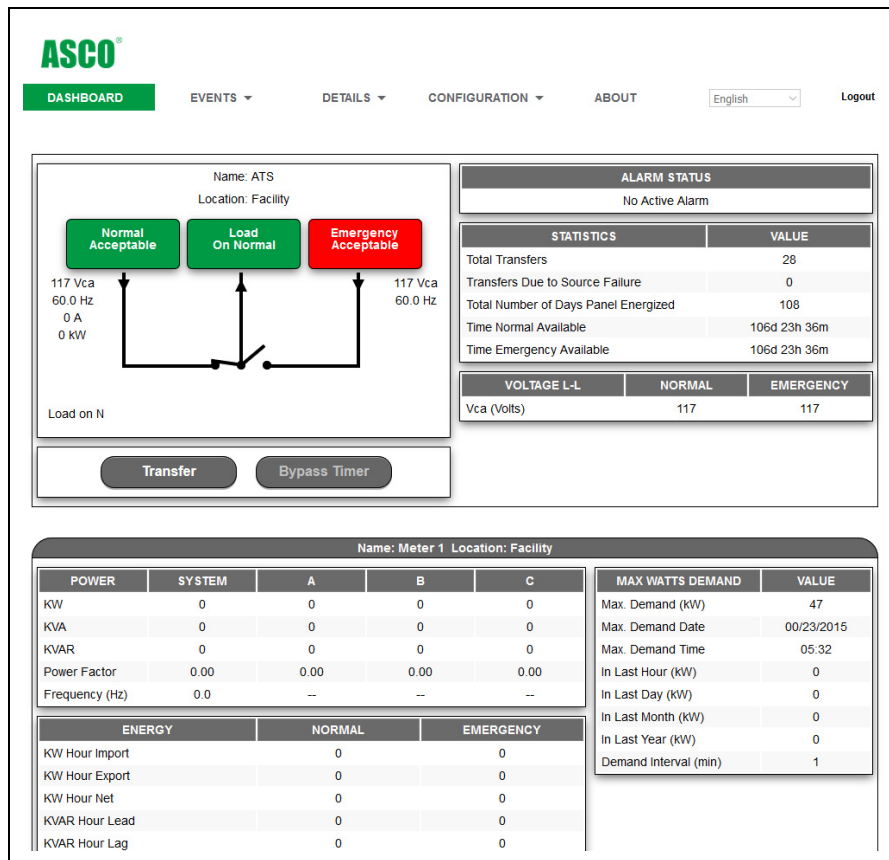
ASCO®

DASHBOARD EVENTS ▾ DETAILS ▾ CONFIGURATION ▾ ABOUT English Logout

Name: ATS
Location: Facility

Normal Acceptable
Load On Normal
Emergency Acceptable

117 Vca
60.0 Hz
0 A
0 kW

117 Vca
60.0 Hz

Load on N

Transfer
Bypass Timer

| ALARM STATUS |
|---|
| No Active Alarm |

| STATISTICS | VALUE |
|---|---|
| Total Transfers | 28 |
| Transfers Due to Source Failure | 0 |
| Total Number of Days Panel Energized | 108 |
| Time Normal Available | 106d 23h 36m |
| Time Emergency Available | 106d 23h 36m |

| VOLTAGE L-L | NORMAL | EMERGENCY |
|---|---|---|
| Vca (Volts) | 117 | 117 |

Name: Meter 1 Location: Facility

| POWER | SYSTEM | A | B | C |
|---|---|---|---|---|
| KW | 0 | 0 | 0 | 0 |
| KVA | 0 | 0 | 0 | 0 |
| KVAR | 0 | 0 | 0 | 0 |
| Power Factor | 0.00 | 0.00 | 0.00 | 0.00 |
| Frequency (Hz) | 0.0 | -- | -- | -- |

| MAX WATTS DEMAND | VALUE |
|---|---|
| Max. Demand (kW) | 47 |
| Max. Demand Date | 00/23/2015 |
| Max. Demand Time | 05:32 |
| In Last Hour (kW) | 0 |
| In Last Day (kW) | 0 |
| In Last Month (kW) | 0 |
| In Last Year (kW) | 0 |
| Demand Interval (min) | 1 |

| ENERGY | NORMAL | EMERGENCY |
|---|---|---|
| KW Hour Import | 0 | 0 |
| KW Hour Export | 0 | 0 |
| KW Hour Net | 0 | 0 |
| KVAR Hour Lead | 0 | 0 |
| KVAR Hour Lag | 0 | 0 |